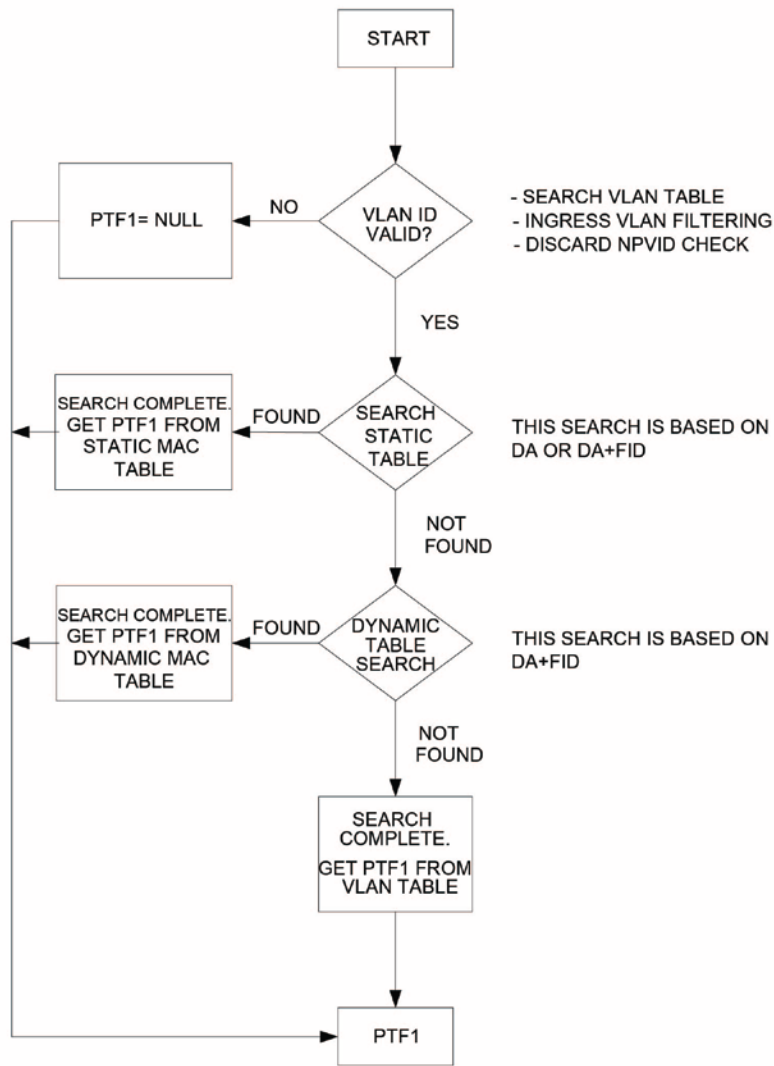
START

PTF1= NULL

NO

VLAN ID VALID?

- SEARCH VLAN TABLE
- INGRESS VLAN FILTERING
- DISCARD NPVID CHECK

YES

SEARCH COMPLETE. GET PTF1 FROM STATIC MAC TABLE

FOUND

SEARCH STATIC TABLE

THIS SEARCH IS BASED ON DA OR DA+FID

NOT FOUND

SEARCH COMPLETE. GET PTF1 FROM DYNAMIC MAC TABLE

FOUND

DYNAMIC TABLE SEARCH

THIS SEARCH IS BASED ON DA+FID

NOT FOUND

SEARCH COMPLETE. GET PTF1 FROM VLAN TABLE

PTF1